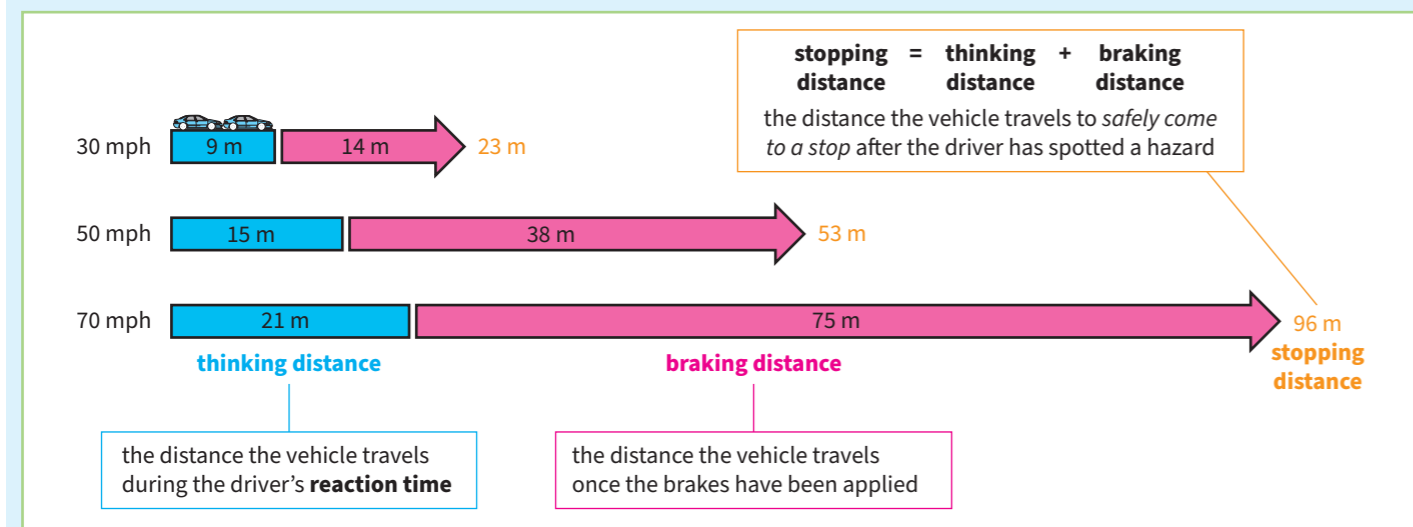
stopping distance = thinking distance + braking distance

the distance the vehicle travels to *safely come to a stop* after the driver has spotted a hazard

30 mph 9 m 14 m 23 m

50 mph 15 m 38 m 53 m

70 mph 21 m 75 m 96 m

stopping distance

thinking distance

braking distance

the distance the vehicle travels during the driver's **reaction time**

the distance the vehicle travels once the brakes have been applied